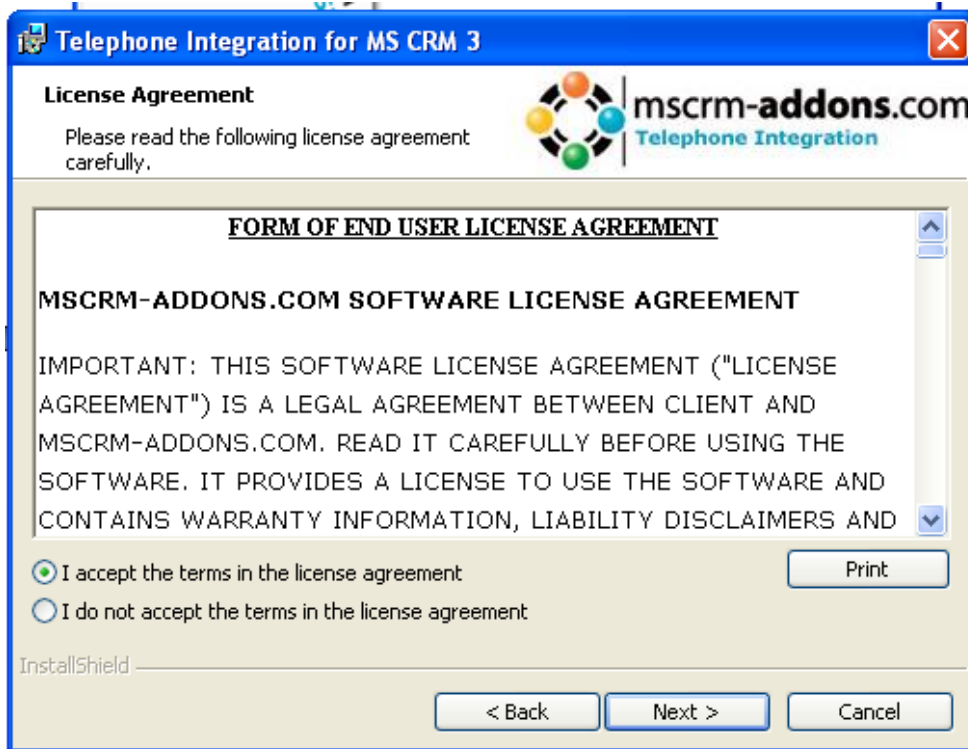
Telephone Integration for MS CRM 3

License Agreement

Please read the following license agreement carefully.

mscrm-addons.com
Telephone Integration

FORM OF END USER LICENSE AGREEMENT

MSCRM-ADDONS.COM SOFTWARE LICENSE AGREEMENT

IMPORTANT: THIS SOFTWARE LICENSE AGREEMENT ("LICENSE AGREEMENT") IS A LEGAL AGREEMENT BETWEEN CLIENT AND MSCRM-ADDONS.COM. READ IT CAREFULLY BEFORE USING THE SOFTWARE. IT PROVIDES A LICENSE TO USE THE SOFTWARE AND CONTAINS WARRANTY INFORMATION, LIABILITY DISCLAIMERS AND

I accept the terms in the license agreement

I do not accept the terms in the license agreement

Print

InstallShield

< Back

Next >

Cancel